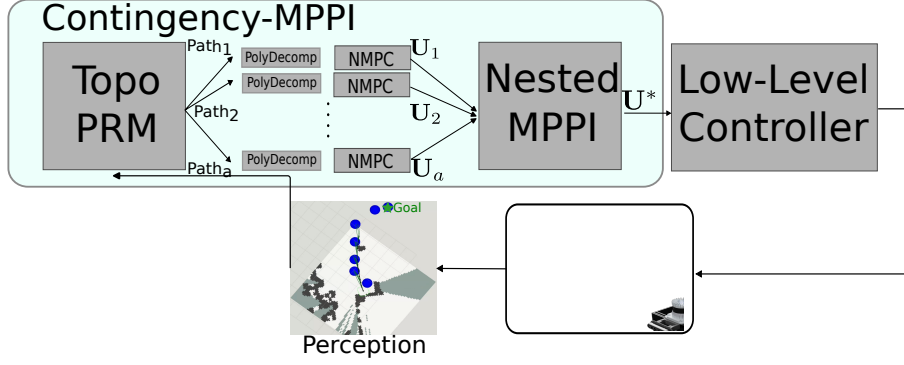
Contingency-MPPI

Topo PRM

Path$_1$

Path$_2$

Path$_a$

PolyDecomp

PolyDecomp

PolyDecomp

NMPC

NMPC

NMPC

$\mathbf{U}_1$

$\mathbf{U}_2$

$\mathbf{U}_a$

Nested MPPI

$\mathbf{U}^*$

Low-Level Controller

Goal

Perception